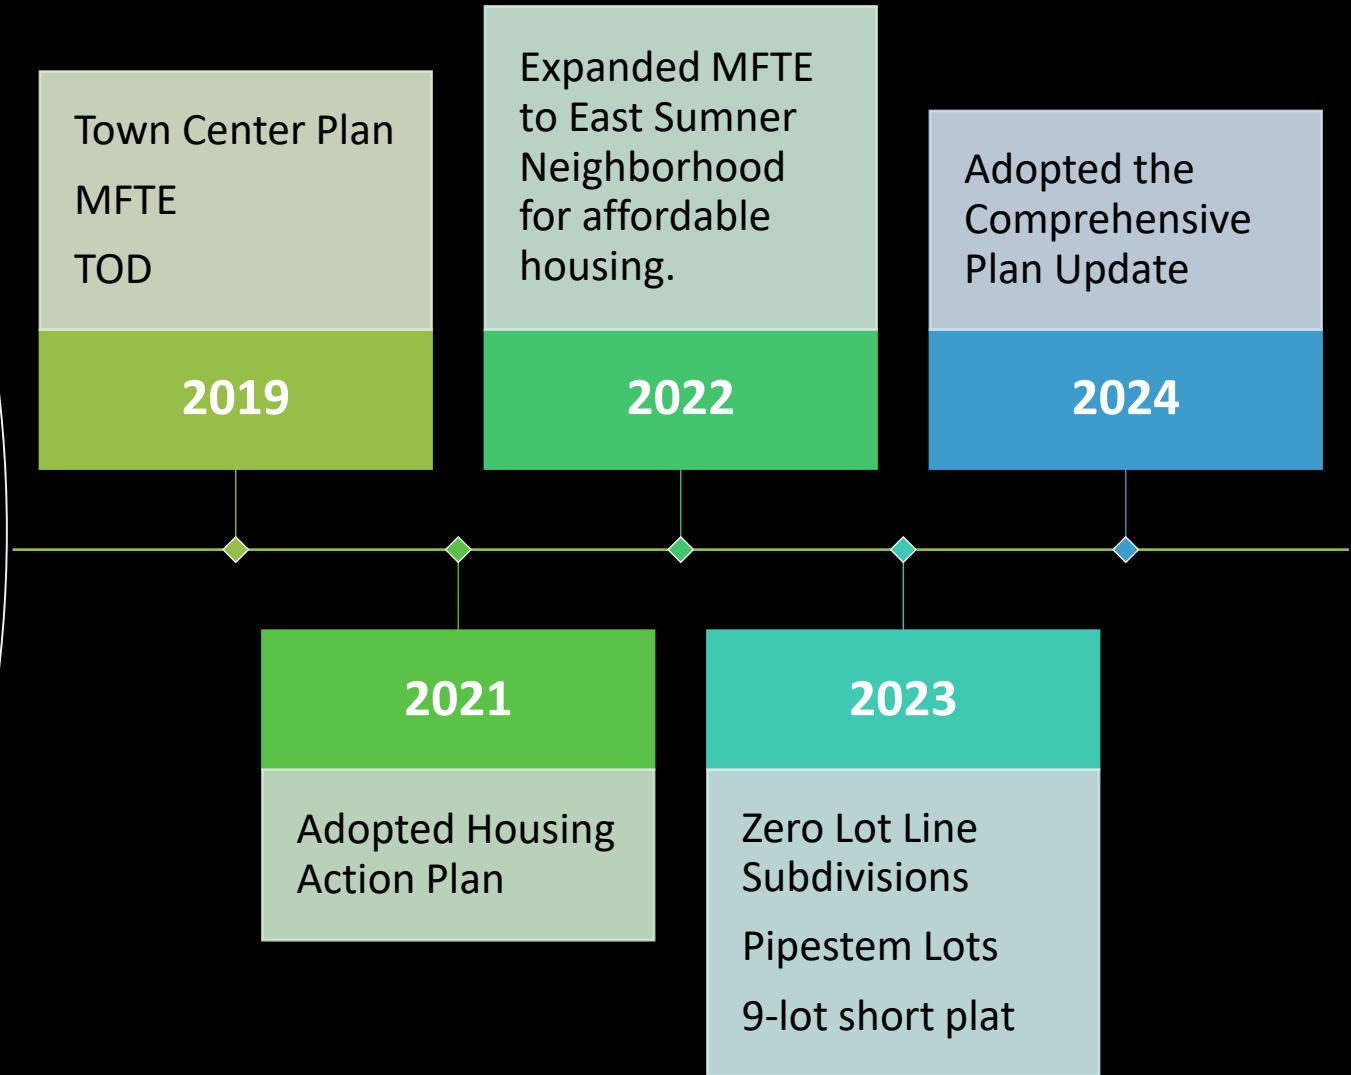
Town Center Plan

MFTE

TOD

2019

2021

Adopted Housing Action Plan

Expanded MFTE to East Sumner Neighborhood for affordable housing.

2022

2023

Zero Lot Line Subdivisions

Pipestem Lots

9-lot short plat

Adopted the Comprehensive Plan Update

2024